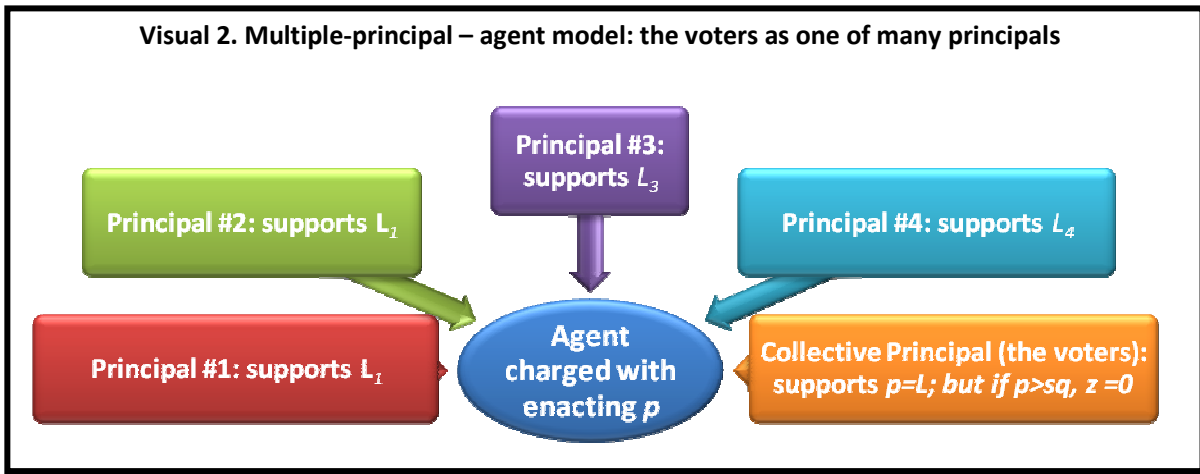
Visual 2. Multiple-principal – agent model: the voters as one of many principals

Principal #3: supports $L_3$

Principal #2: supports $L_1$

Principal #4: supports $L_4$

Principal #1: supports $L_1$

Agent charged with enacting $p$

Collective Principal (the voters): supports $p=L$; but if $p>sq$, $z=0$